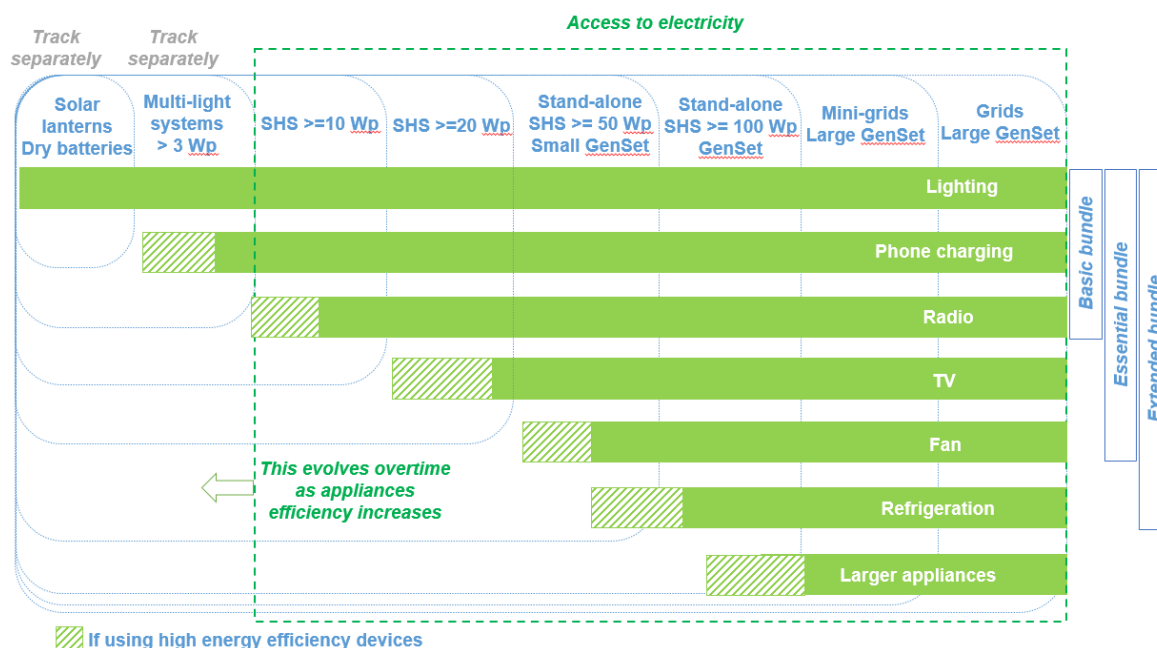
Access to electricity

Track separately

Track separately

Solar lanterns Dry batteries

Multi-light systems > 3 Wp

SHS >=10 Wp

SHS >=20 Wp

Stand-alone SHS >= 50 Wp Small GenSet

Stand-alone SHS >= 100 Wp GenSet

Mini-grids Large GenSet

Grids Large GenSet

Lighting

Phone charging

Radio

TV

Fan

Refrigeration

Larger appliances

Basic bundle

Essential bundle

Extended bundle

This evolves overtime as appliances efficiency increases

If using high energy efficiency devices